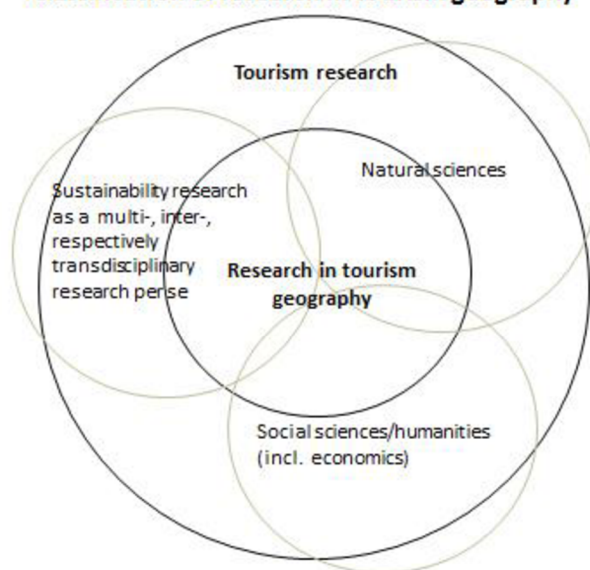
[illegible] geography

Tourism research

Natural sciences

Sustainability research as a multi-, inter-, respectively transdisciplinary research per se

Research in tourism geography

Social sciences/humanities (incl. economics)